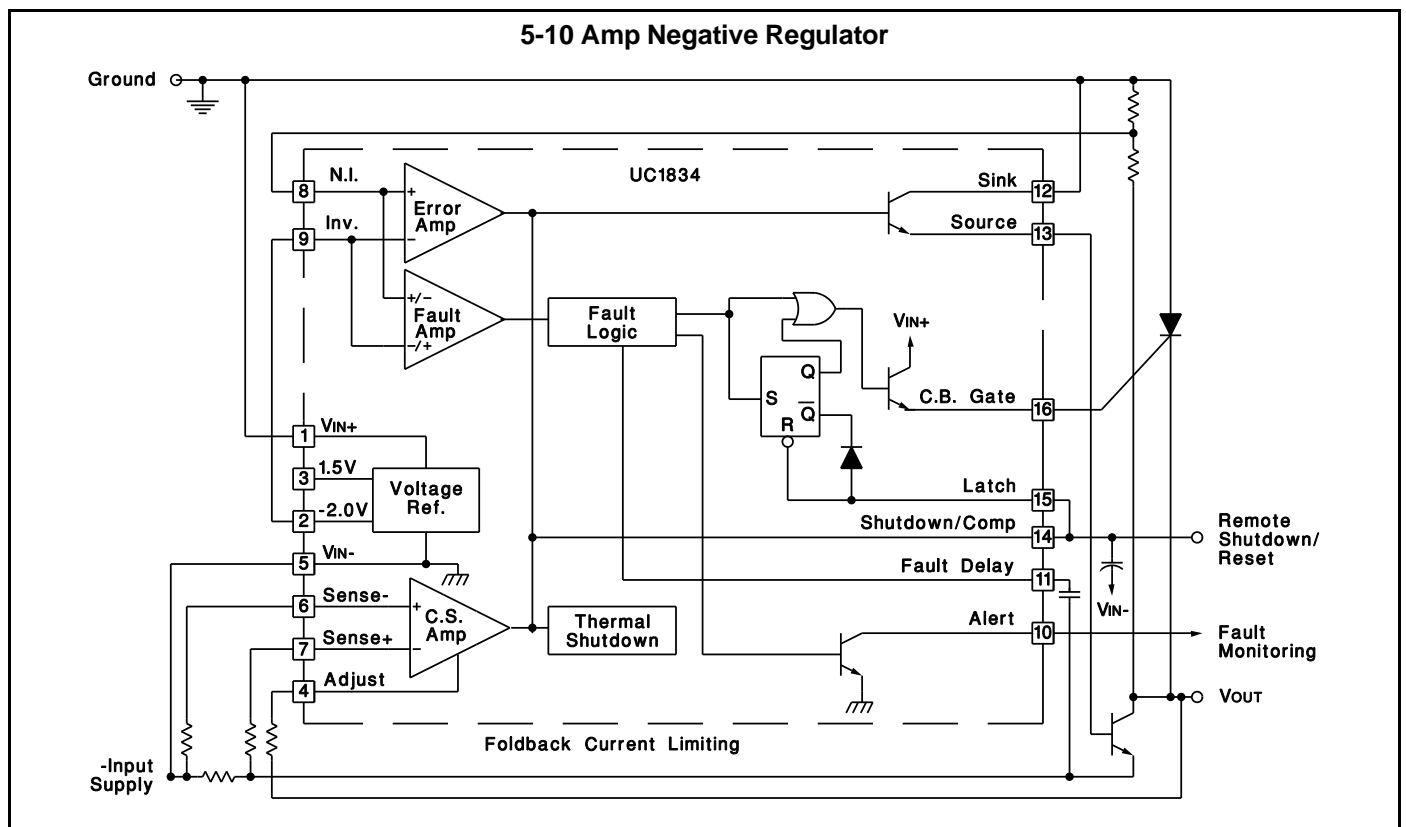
5-10 Amp Negative Regulator

Ground

UC1834

N.I.
8
+
Error Amp
−
Inv.
9

+/−
Fault Amp
−/+

Fault Logic

Sink 12
Source 13

VIN+

S
Q
$\overline{Q}$
R

C.B. Gate 16

1 VIN+
3 1.5V
Voltage Ref.
2 -2.0V

Latch 15
Shutdown/Comp 14
Remote Shutdown/ Reset

5 VIN-

Fault Delay 11
VIN-

6 Sense-
+
C.S. Amp
−
7 Sense+
4 Adjust

Thermal Shutdown

Alert 10
Fault Monitoring

VOUT

Foldback Current Limiting

-Input Supply